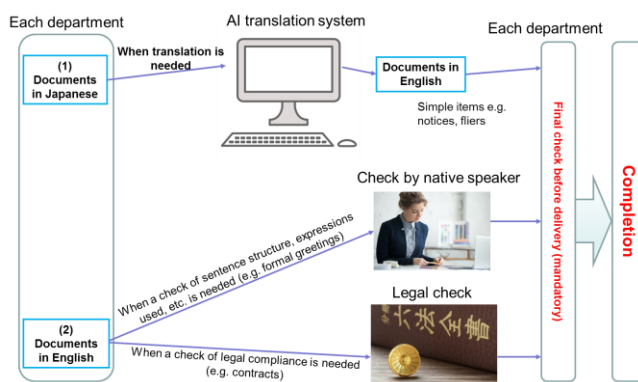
Each department

(1) Documents in Japanese

When translation is needed

AI translation system

Documents in English

Simple items e.g. notices, fliers

Each department

Final check before delivery (mandatory)

Completion

Check by native speaker

When a check of sentence structure, expressions used, etc. is needed (e.g. formal greetings)

Legal check

六法全書

(2) Documents in English

When a check of legal compliance is needed (e.g. contracts)